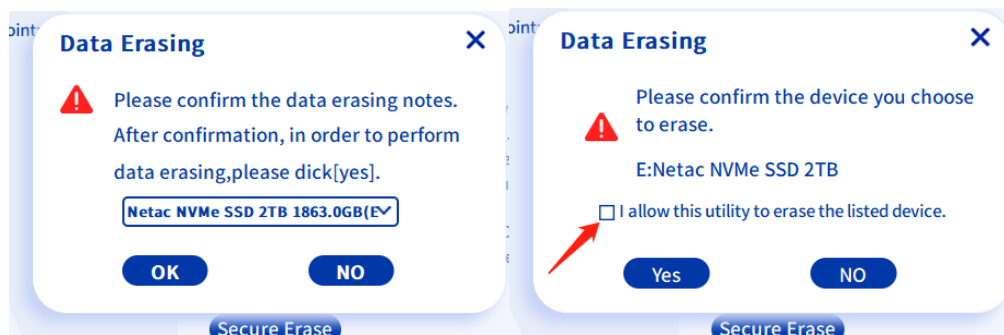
pint

Data Erasing

Please confirm the data erasing notes. After confirmation, in order to perform data erasing,please dick[yes].

Netac NVMe SSD 2TB 1863.0GB(E

OK

NO

Secure Erase

pint

Data Erasing

Please confirm the device you choose to erase.

E:Netac NVMe SSD 2TB

I allow this utility to erase the listed device.

Yes

NO

Secure Erase